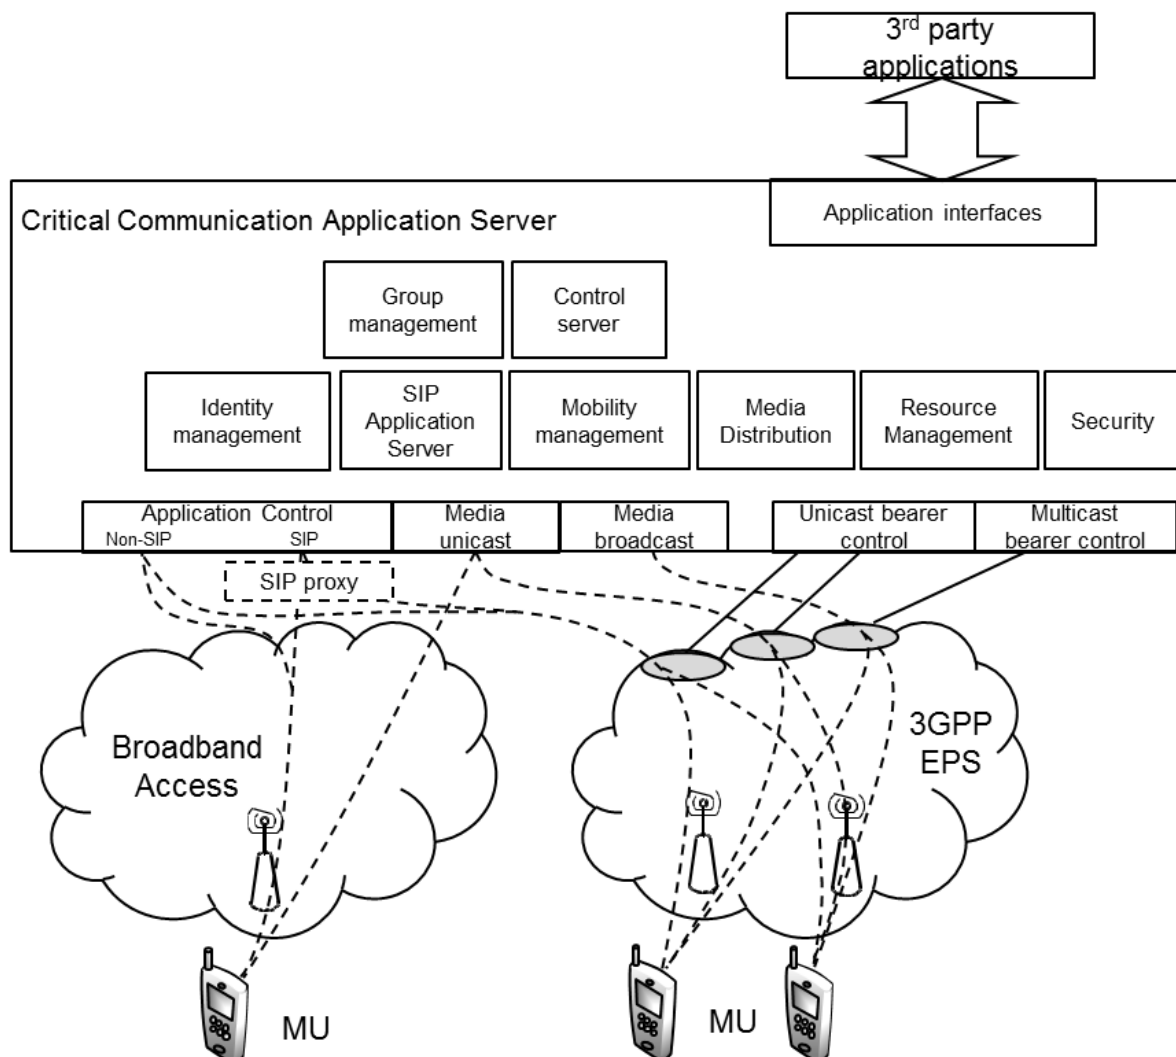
3$^{rd}$ party applications

Critical Communication Application Server

Application interfaces

Group management

Control server

Identity management

SIP Application Server

Mobility management

Media Distribution

Resource Management

Security

Application Control
Non-SIP
SIP

Media unicast

Media broadcast

Unicast bearer control

Multicast bearer control

SIP proxy

Broadband Access

3GPP EPS

MU

MU